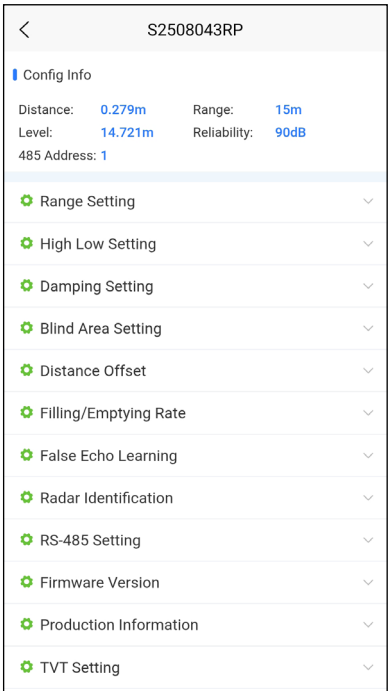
S2508043RP

Config Info

Distance: 0.279m
Range: 15m
Level: 14.721m
Reliability: 90dB
485 Address: 1

Range Setting

High Low Setting

Damping Setting

Blind Area Setting

Distance Offset

Filling/Emptying Rate

False Echo Learning

Radar Identification

RS-485 Setting

Firmware Version

Production Information

TVT Setting